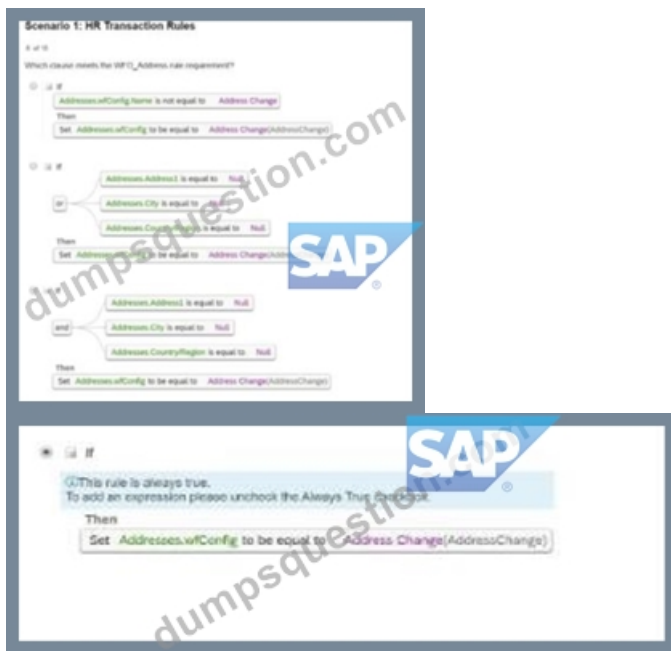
Scenario 1: HR Transaction Rules

8 of 9

Which clause meets the WFO_Address rule requirement?

If

Addresses.wfConfig.Name is not equal to Address Change

Then

Set Addresses.wfConfig to be equal to Address Change(AddressChange)

If

or

Addresses.Address1 is equal to Null

Addresses.City is equal to Null

Addresses.CountryRegion is equal to Null

Then

Set Addresses.wfConfig to be equal to Address Change(AddressChange)

If

and

Addresses.Address1 is equal to Null

Addresses.City is equal to Null

Addresses.CountryRegion is equal to Null

Then

Set Addresses.wfConfig to be equal to Address Change(AddressChange)

dumpsquestion.com

SAP

If

This rule is always true.
To add an expression please uncheck the Always True checkbox.

Then

Set Addresses.wfConfig to be equal to Address Change(AddressChange)

SAP

dumpsquestion.com